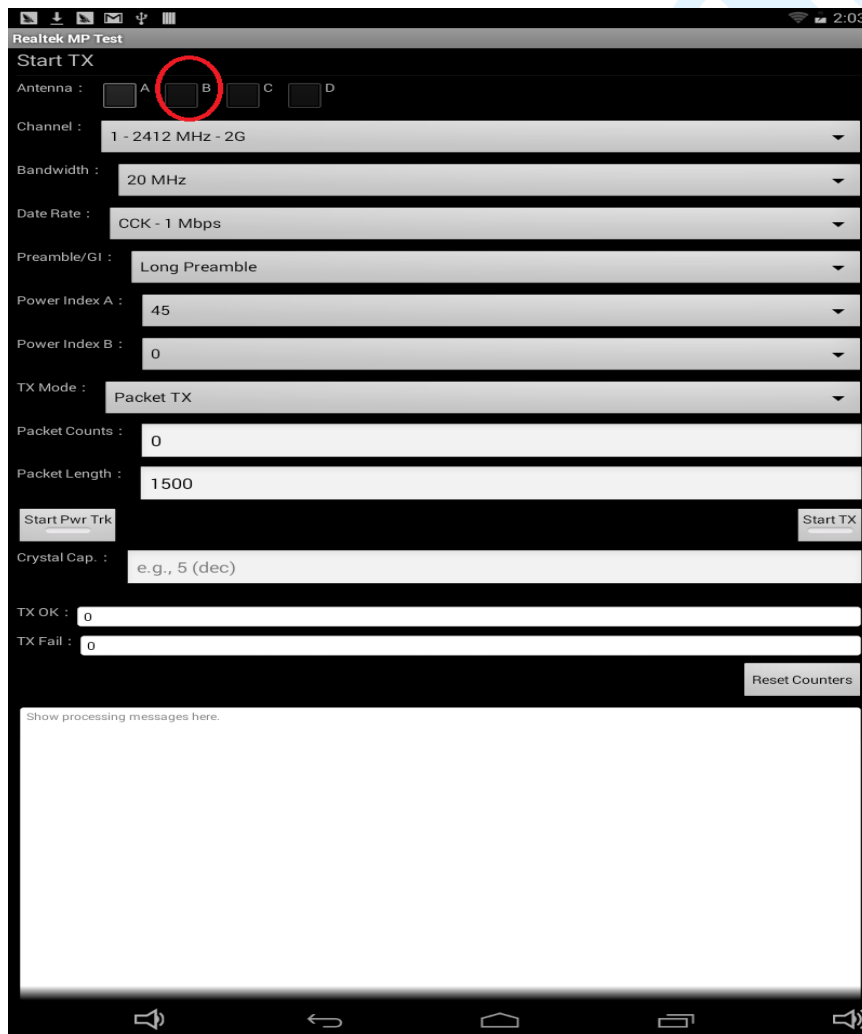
2:03
Realtek MP Test
Start TX
Antenna : A B C D
Channel : 1 - 2412 MHz - 2G
Bandwidth : 20 MHz
Date Rate : CCK - 1 Mbps
Preamble/GI : Long Preamble
Power Index A : 45
Power Index B : 0
TX Mode : Packet TX
Packet Counts : 0
Packet Length : 1500
Start Pwr Trk
Start TX
Crystal Cap. : e.g., 5 (dec)
TX OK : 0
TX Fail : 0
Reset Counters
Show processing messages here.